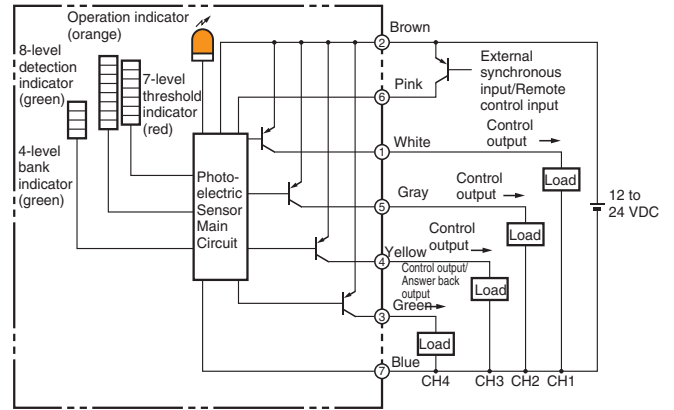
Operation indicator (orange)

8-level detection indicator (green)

7-level threshold indicator (red)

4-level bank indicator (green)

Photo-electric Sensor Main Circuit

2 Brown

External synchronous input/Remote control input

6 Pink

Control output

1 White

Load

12 to 24 VDC

Control output

5 Gray

Load

Control output

4 Yellow

Load

Control output/ Answer back output

Load

3 Green

Load

7 Blue

CH4 CH3 CH2 CH1